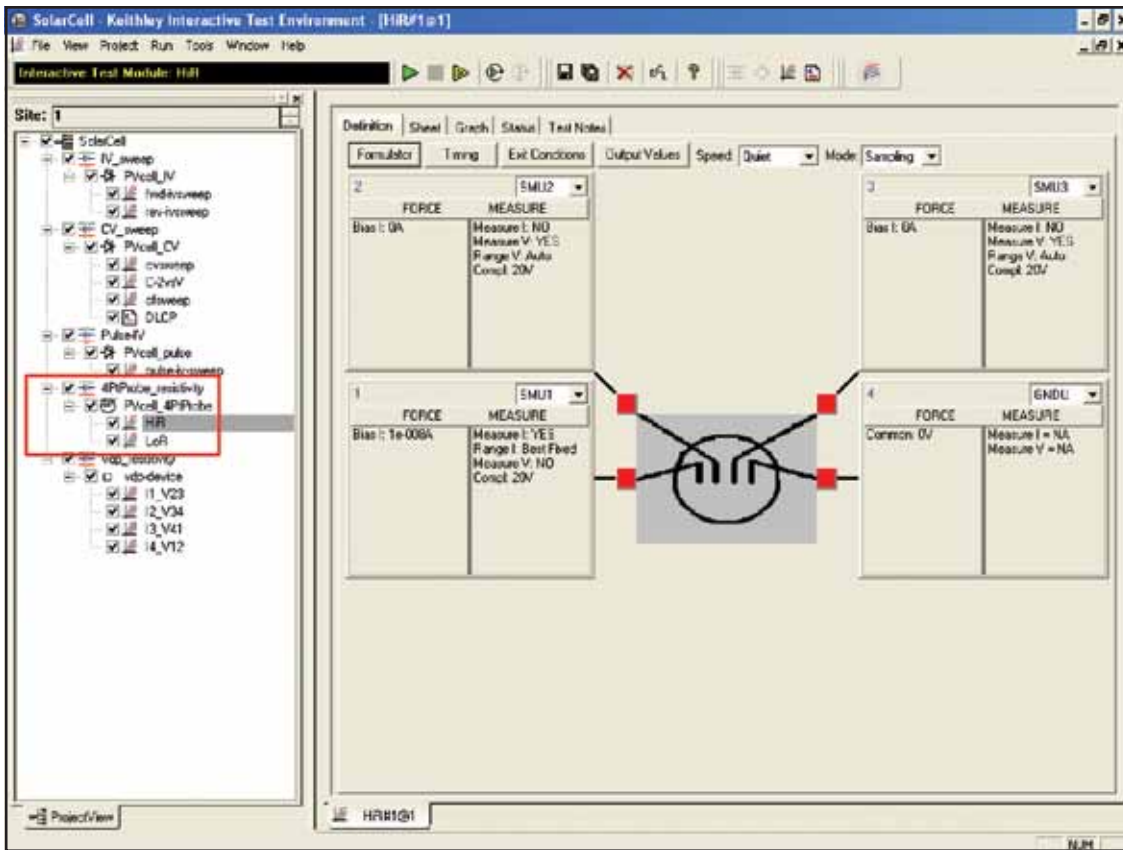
SolarCell - Keithley Interactive Test Environment - [HiR#1@1]

File View Project Run Tools Window Help

Interactive Test Module: HiR

Site: 1

SolarCell
IV_sweep
PVcell_IV
fwd-ivsweep
rev-ivsweep
CV_sweep
PVcell_CV
cvsweep
C-2vsV
cfsweep
DLCP
PulseIV
PVcell_pulse
pulse-ivsweep
4PtProbe_resistivity
PVcell_4PtProbe
HiR
LoR
vdp_resistivity
vdp-device
I1_V23
I2_V34
I3_V41
I4_V12

ProjectView

Definition | Sheet | Graph | Status | Test Notes

Formulator | Timing | Exit Conditions | Output Values | Speed: Quiet | Mode: Sampling

| 2 | SMU2 |
|---|---|
| FORCE | MEASURE |
| Bias I: 0A | Measure I: NO Measure V: YES Range V: Auto Compl: 20V |

| 3 | SMU3 |
|---|---|
| FORCE | MEASURE |
| Bias I: 0A | Measure I: NO Measure V: YES Range V: Auto Compl: 20V |

| 1 | SMU1 |
|---|---|
| FORCE | MEASURE |
| Bias I: 1e-008A | Measure I: YES Range I: Best Fixed Measure V: NO Compl: 20V |

| 4 | GNDU |
|---|---|
| FORCE | MEASURE |
| Common: 0V | Measure I = NA Measure V = NA |

HiR#1@1

NUM